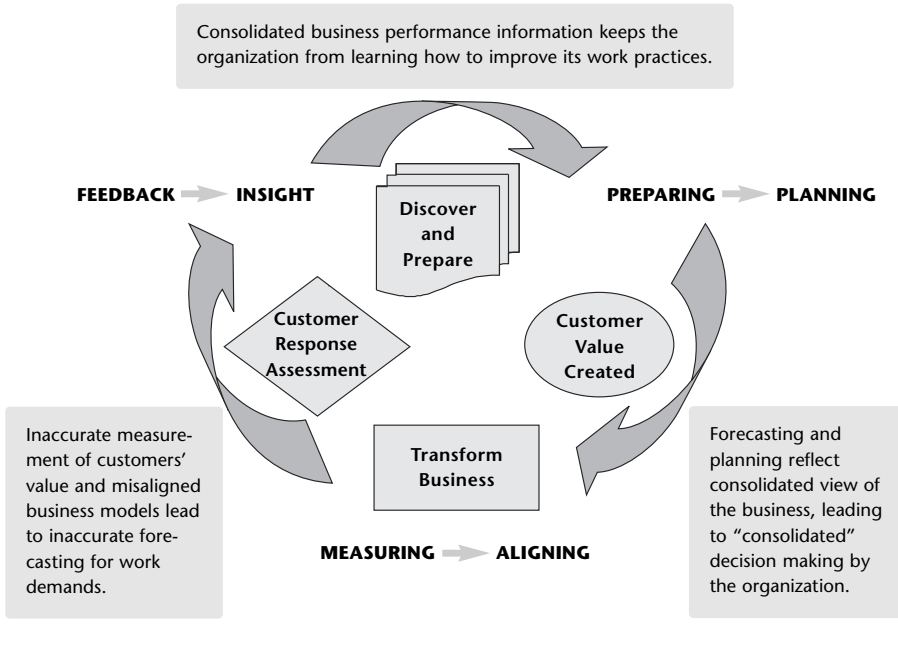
Consolidated business performance information keeps the organization from learning how to improve its work practices.

FEEDBACK INSIGHT

Discover and Prepare

PREPARING PLANNING

Customer Response Assessment

Customer Value Created

Inaccurate measurement of customers' value and misaligned business models lead to inaccurate forecasting for work demands.

Transform Business

Forecasting and planning reflect consolidated view of the business, leading to "consolidated" decision making by the organization.

MEASURING ALIGNING